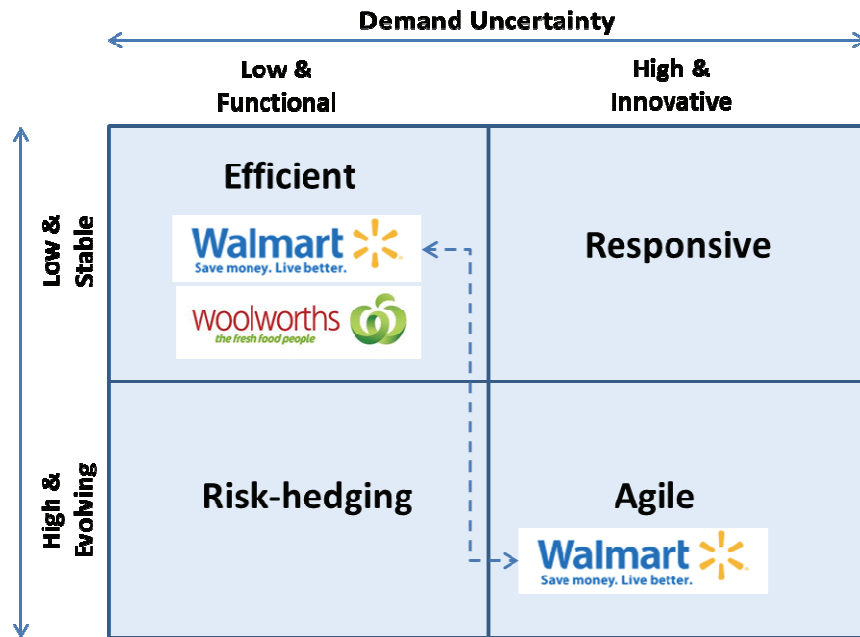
Demand Uncertainty

Low & Functional

High & Innovative

Low & Stable

High & Evolving

Efficient

Walmart
Save money. Live better.

woolworths
the fresh food people

Responsive

Risk-hedging

Agile

Walmart
Save money. Live better.